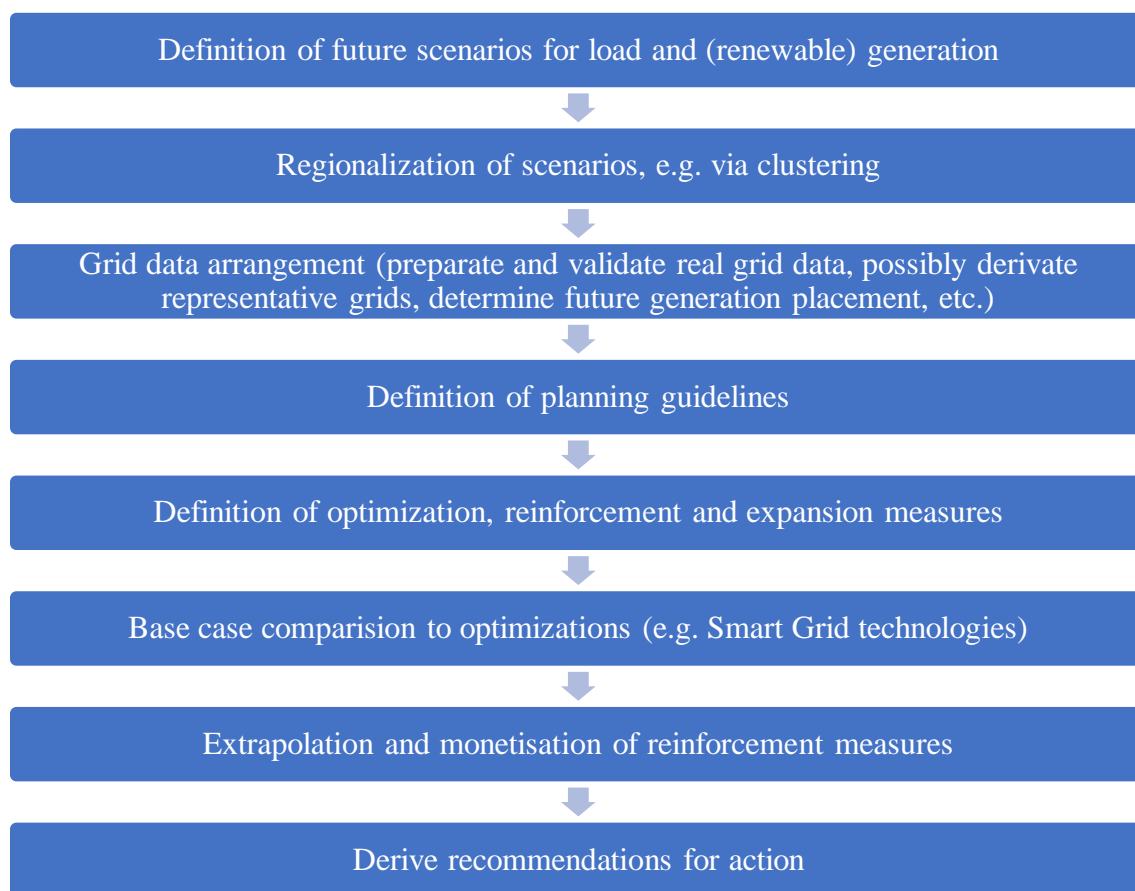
Definition of future scenarios for load and (renewable) generation

Regionalization of scenarios, e.g. via clustering

Grid data arrangement (preparate and validate real grid data, possibly derivate representative grids, determine future generation placement, etc.)

Definition of planning guidelines

Definition of optimization, reinforcement and expansion measures

Base case comparision to optimizations (e.g. Smart Grid technologies)

Extrapolation and monetisation of reinforcement measures

Derive recommendations for action